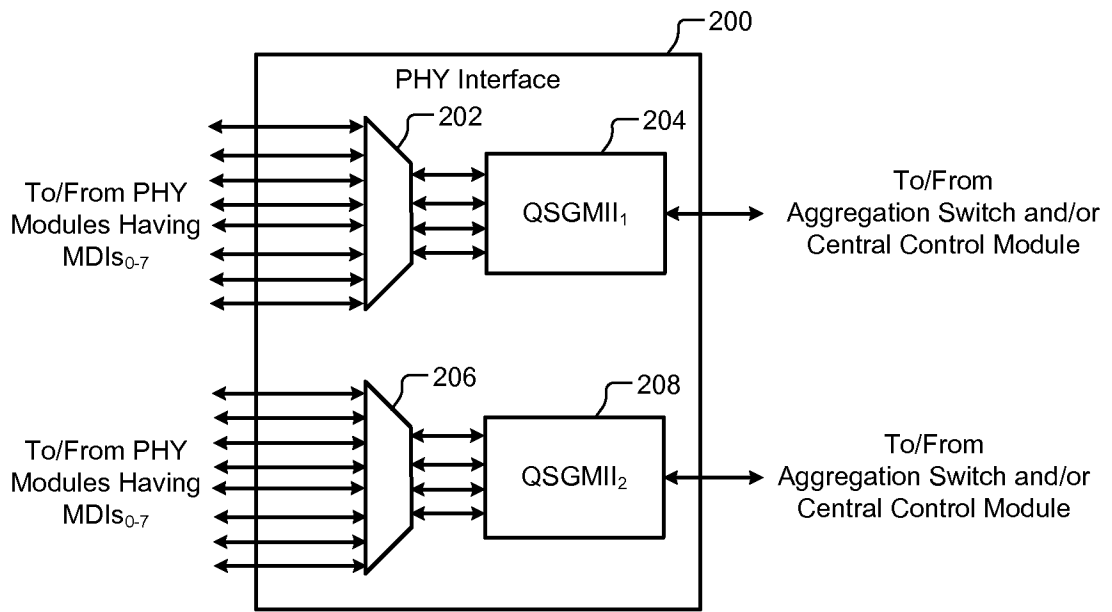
200

PHY Interface

202

204

To/From PHY Modules Having MDIs$_{0-7}$

QSGMII$_1$

To/From Aggregation Switch and/or Central Control Module

206

208

To/From PHY Modules Having MDIs$_{0-7}$

QSGMII$_2$

To/From Aggregation Switch and/or Central Control Module